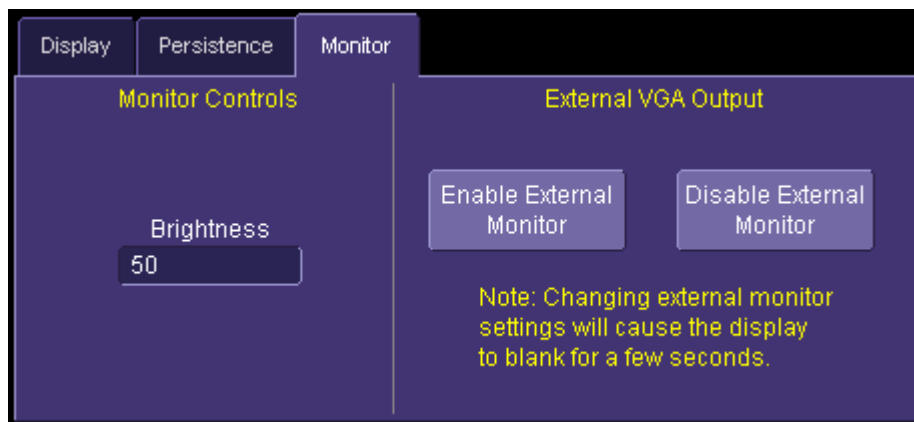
Display Persistence Monitor

Monitor Controls

Brightness
50

External VGA Output

Enable External Monitor

Disable External Monitor

Note: Changing external monitor settings will cause the display to blank for a few seconds.